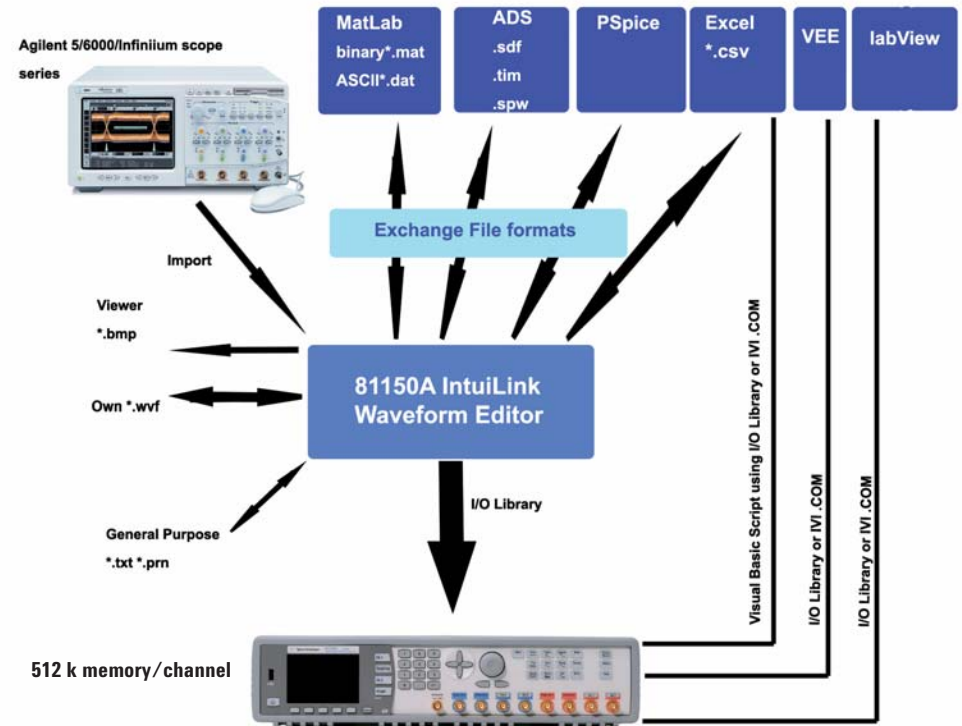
Agilent 5/6000/Infiniium scope series

MatLab
binary*.mat
ASCII*.dat

ADS
.sdf
.tim
.spw

PSpice

Excel
*.csv

VEE

labView

Exchange File formats

Import

Viewer
*.bmp

Own *.wvf

81150A IntuiLink
Waveform Editor

General Purpose
*.txt *.prn

I/O Library

Visual Basic Script using I/O Library or IVI .COM

I/O Library or IVI .COM

I/O Library or IVI .COM

512 k memory/channel